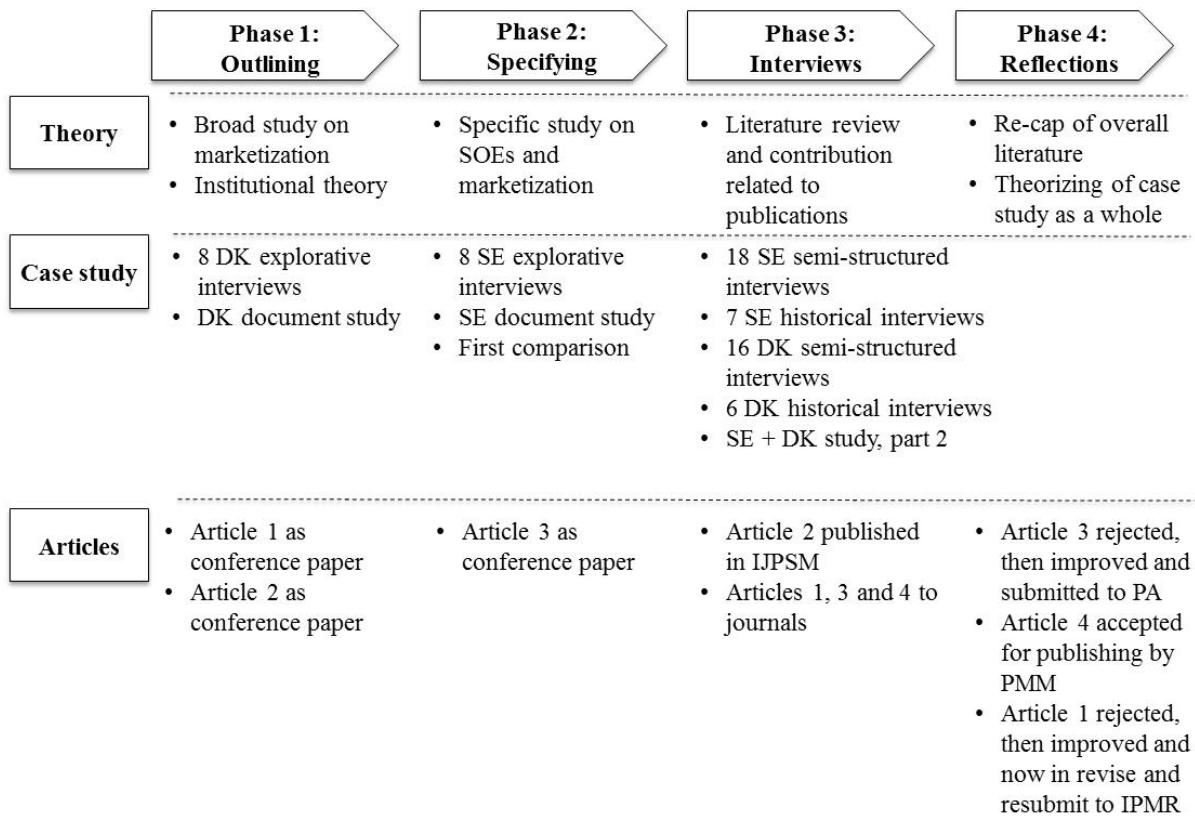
|  | Phase 1: Outlining | Phase 2: Specifying | Phase 3: Interviews | Phase 4: Reflections |
|---|---|---|---|---|
| Theory | • Broad study on marketization<br>• Institutional theory | • Specific study on SOEs and marketization | • Literature review and contribution related to publications | • Re-cap of overall literature<br>• Theorizing of case study as a whole |
| Case study | • 8 DK explorative interviews<br>• DK document study | • 8 SE explorative interviews<br>• SE document study<br>• First comparison | • 18 SE semi-structured interviews<br>• 7 SE historical interviews<br>• 16 DK semi-structured interviews<br>• 6 DK historical interviews<br>• SE + DK study, part 2 |  |
| Articles | • Article 1 as conference paper<br>• Article 2 as conference paper | • Article 3 as conference paper | • Article 2 published in IJPSM<br>• Articles 1, 3 and 4 to journals | • Article 3 rejected, then improved and submitted to PA<br>• Article 4 accepted for publishing by PMM<br>• Article 1 rejected, then improved and now in revise and resubmit to IPMR |